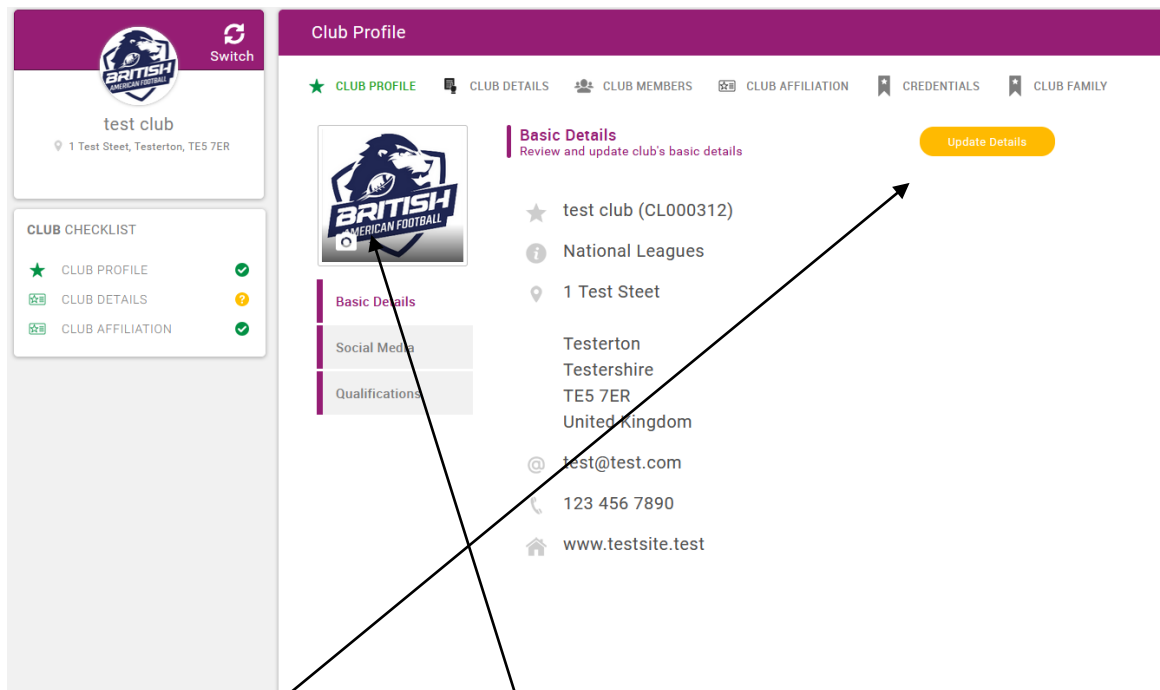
BRITISH AMERICAN FOOTBALL

Switch

test club

1 Test Steet, Testerton, TE5 7ER

CLUB CHECKLIST

CLUB PROFILE

CLUB DETAILS

CLUB AFFILIATION

Club Profile

CLUB PROFILE CLUB DETAILS CLUB MEMBERS CLUB AFFILIATION CREDENTIALS CLUB FAMILY

BRITISH AMERICAN FOOTBALL

Basic Details
Review and update club's basic details

Update Details

test club (CL000312)

National Leagues

1 Test Steet

Testerton
Testershire
TE5 7ER
United Kingdom

test@test.com

123 456 7890

www.testsite.test

Basic Details

Social Media

Qualifications